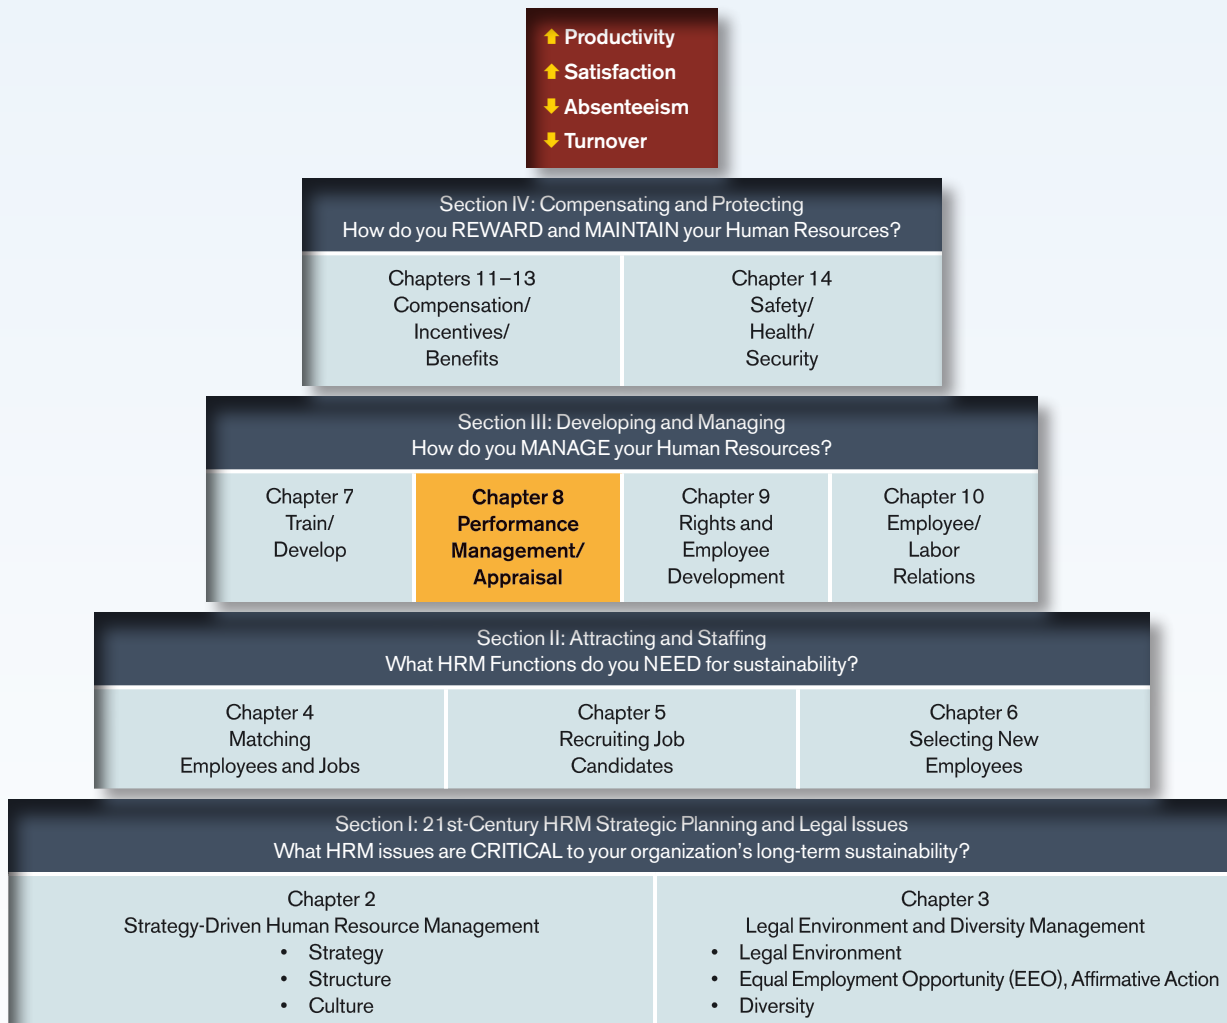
⬆ Productivity
⬆ Satisfaction
⬇ Absenteeism
⬇ Turnover

Section IV: Compensating and Protecting
How do you REWARD and MAINTAIN your Human Resources?

| Chapters 11–13 Compensation/ Incentives/ Benefits | Chapter 14 Safety/ Health/ Security |
|---|---|

Section III: Developing and Managing
How do you MANAGE your Human Resources?

| Chapter 7 Train/ Develop | Chapter 8 Performance Management/ Appraisal | Chapter 9 Rights and Employee Development | Chapter 10 Employee/ Labor Relations |
|---|---|---|---|

Section II: Attracting and Staffing
What HRM Functions do you NEED for sustainability?

| Chapter 4 Matching Employees and Jobs | Chapter 5 Recruiting Job Candidates | Chapter 6 Selecting New Employees |
|---|---|---|

Section I: 21st-Century HRM Strategic Planning and Legal Issues
What HRM issues are CRITICAL to your organization's long-term sustainability?

Chapter 2
Strategy-Driven Human Resource Management
• Strategy
• Structure
• Culture

Chapter 3
Legal Environment and Diversity Management
• Legal Environment
• Equal Employment Opportunity (EEO), Affirmative Action
• Diversity